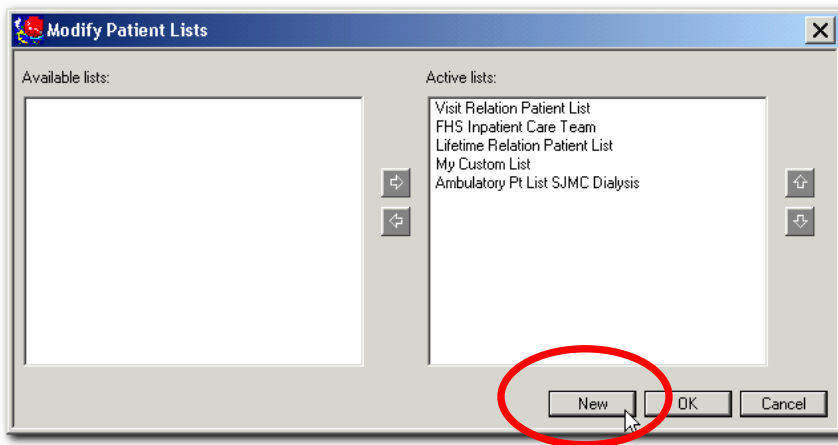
Modify Patient Lists

Available lists:

Active lists:

Visit Relation Patient List
FHS Inpatient Care Team
Lifetime Relation Patient List
My Custom List
Ambulatory Pt List SJMC Dialysis

New

OK

Cancel